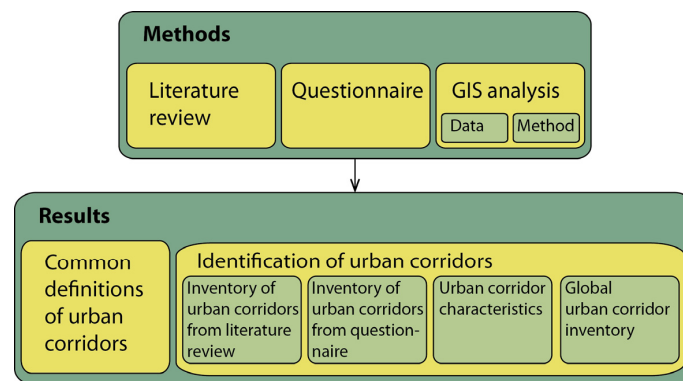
Methods

Literature review

Questionnaire

GIS analysis

Data

Method

Results

Common definitions of urban corridors

Identification of urban corridors

Inventory of urban corridors from literature review

Inventory of urban corridors from questionnaire

Urban corridor characteristics

Global urban corridor inventory